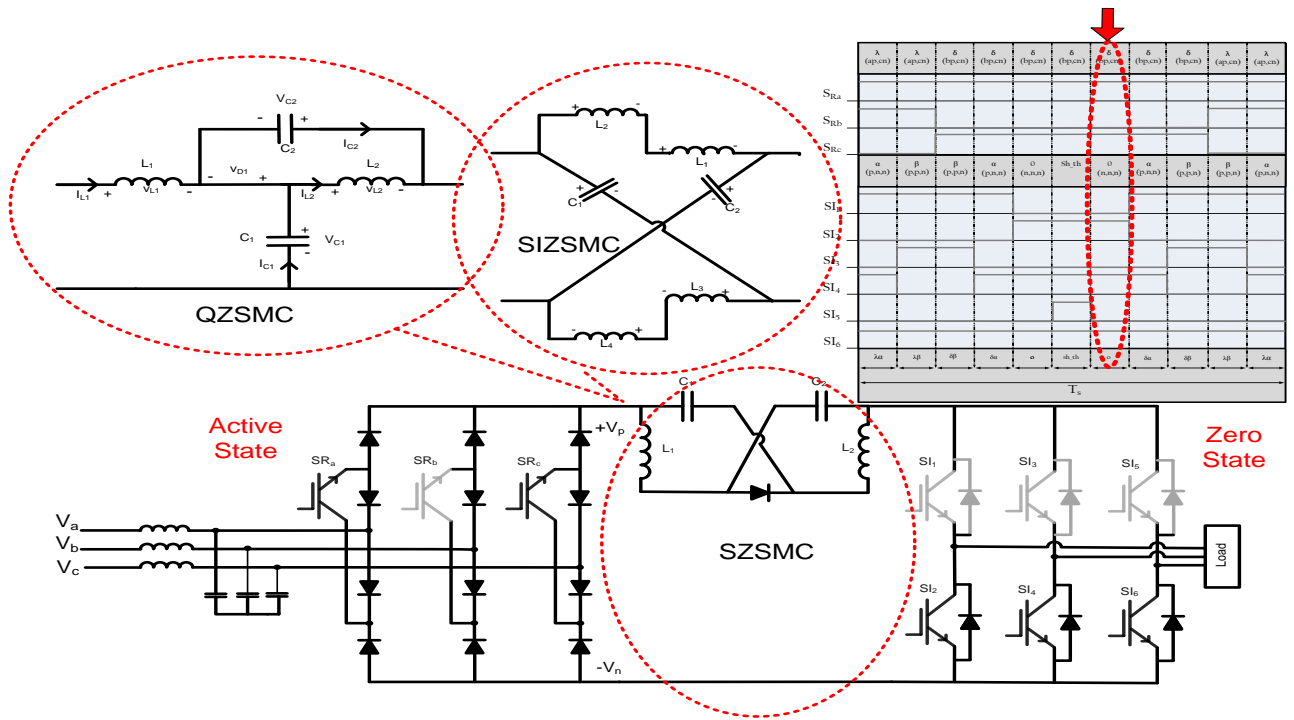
$V_{C2}$
- +
$C_2$
$I_{C2}$
$L_1$
$v_{D1}$
$L_2$
$I_{L1}$ + $v_{L1}$ -
- +
$I_{L2}$ + $v_{L2}$ -
$C_1$
+
-
$V_{C1}$
$I_{C1}$
QZSMC

+ $L_2$ -
+ $L_1$ -
+ $C_1$ -
+ $C_2$ -
SIZSMC
- $L_3$ +
- $L_4$ +

| λ (ap,cn) | λ (ap,cn) | δ (bp,cn) | δ (bp,cn) | δ (bp,cn) | δ (bp,cn) | δ (bp,cn) | δ (bp,cn) | δ (bp,cn) | λ (ap,cn) | λ (ap,cn) |
|---|---|---|---|---|---|---|---|---|---|---|
| α (p,n,n) | β (p,p,n) | β (p,p,n) | α (p,n,n) | 0 (n,n,n) | Sh, Sh | 0 (n,n,n) | α (p,n,n) | β (p,p,n) | β (p,p,n) | α (p,n,n) |
| λα | λβ | λβ | δα | o | sh, sh | o | δα | δβ | λβ | λα |

$S_{Ra}$
$S_{Rb}$
$S_{Rc}$
$SI_1$
$SI_2$
$SI_3$
$SI_4$
$SI_5$
$SI_6$
$T_s$

Active State
$SR_a$
$SR_b$
$SR_c$
$+V_p$
$-V_n$
$V_a$
$V_b$
$V_c$
$C_1$
$C_2$
$L_1$
$L_2$
SZSMC
Zero State
$SI_1$
$SI_3$
$SI_5$
$SI_2$
$SI_4$
$SI_6$
Load